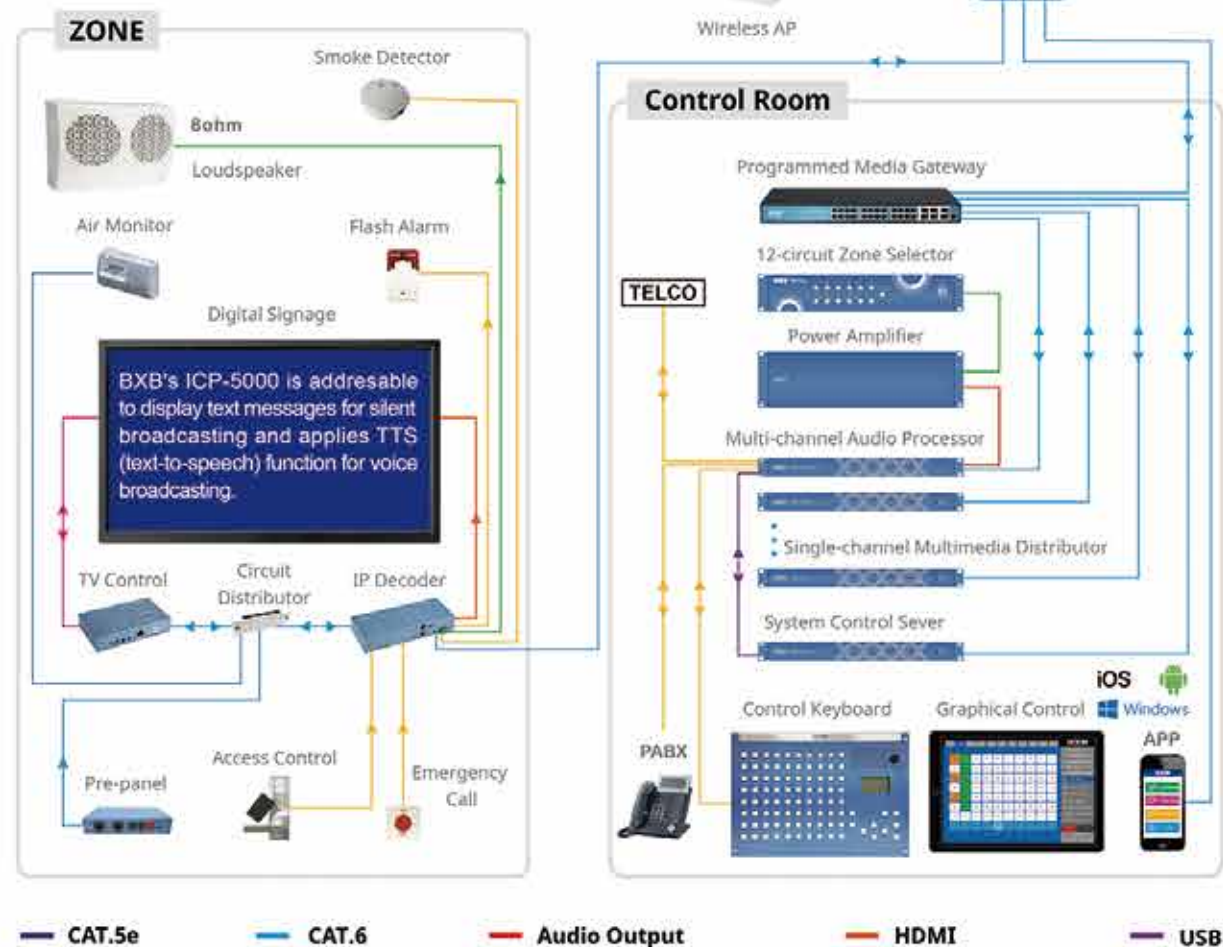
Wireless AP

ZONE

Smoke Detector

Bohm

Loudspeaker

Air Monitor

Flash Alarm

Digital Signage

BXB's ICP-5000 is addresable to display text messages for silent broadcasting and applies TTS (text-to-speech) function for voice broadcasting.

TV Control

Circuit Distributor

IP Decoder

Pre-panel

Access Control

Emergency Call

Control Room

Programmed Media Gateway

12-circuit Zone Selector

TELCO

Power Amplifier

Multi-channel Audio Processor

Single-channel Multimedia Distributor

System Control Sever

iOS

Windows

PABX

Control Keyboard

Graphical Control

APP

CAT.5e

CAT.6

Audio Output

HDMI

USB